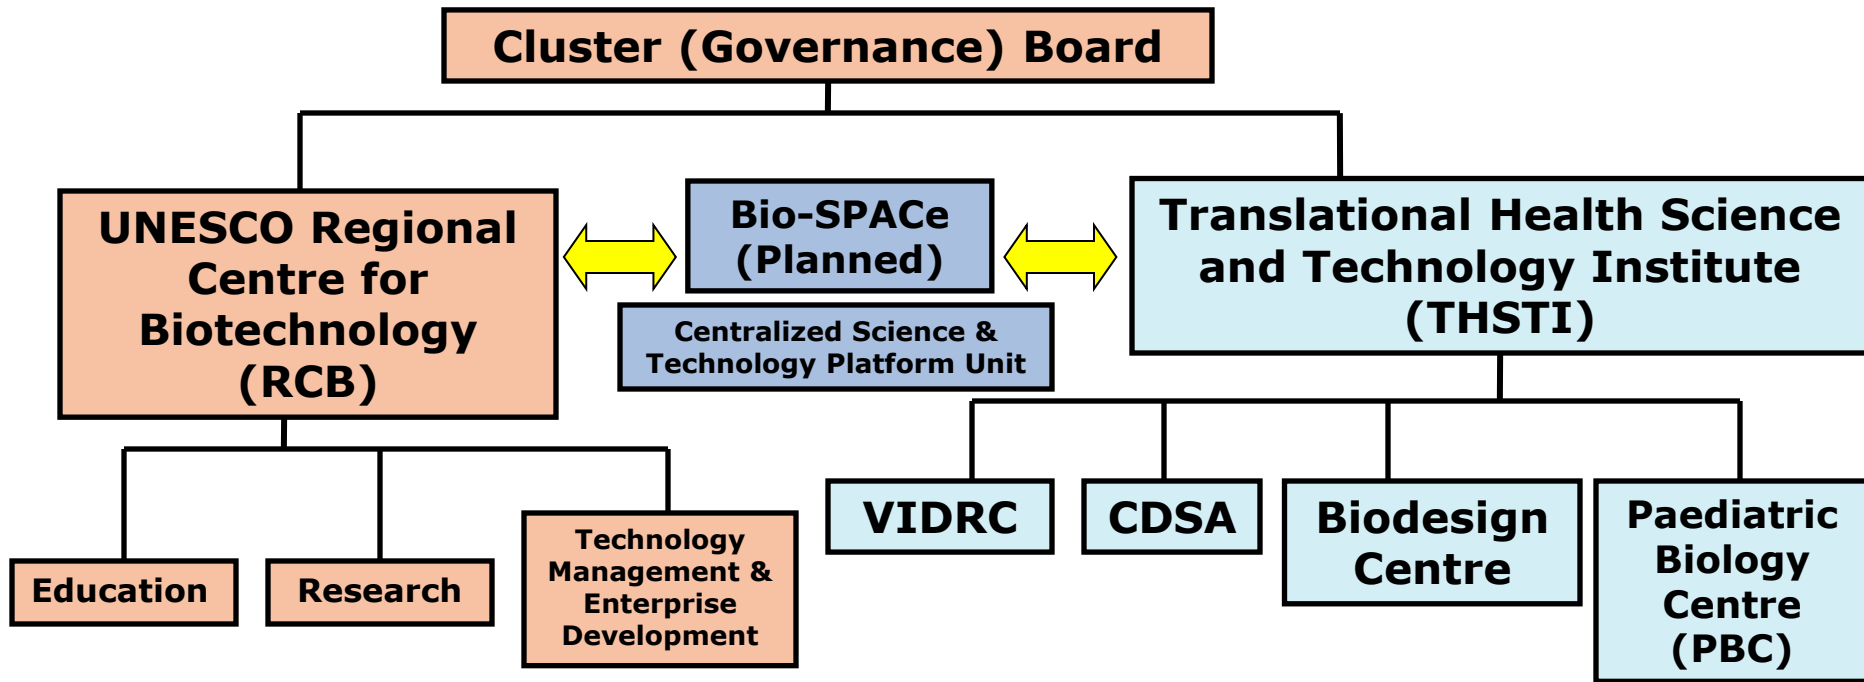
Cluster (Governance) Board

UNESCO Regional Centre for Biotechnology (RCB)

Bio-SPACe (Planned)

Centralized Science & Technology Platform Unit

Translational Health Science and Technology Institute (THSTI)

Education

Research

Technology Management & Enterprise Development

VIDRC

CDSA

Biodesign Centre

Paediatric Biology Centre (PBC)